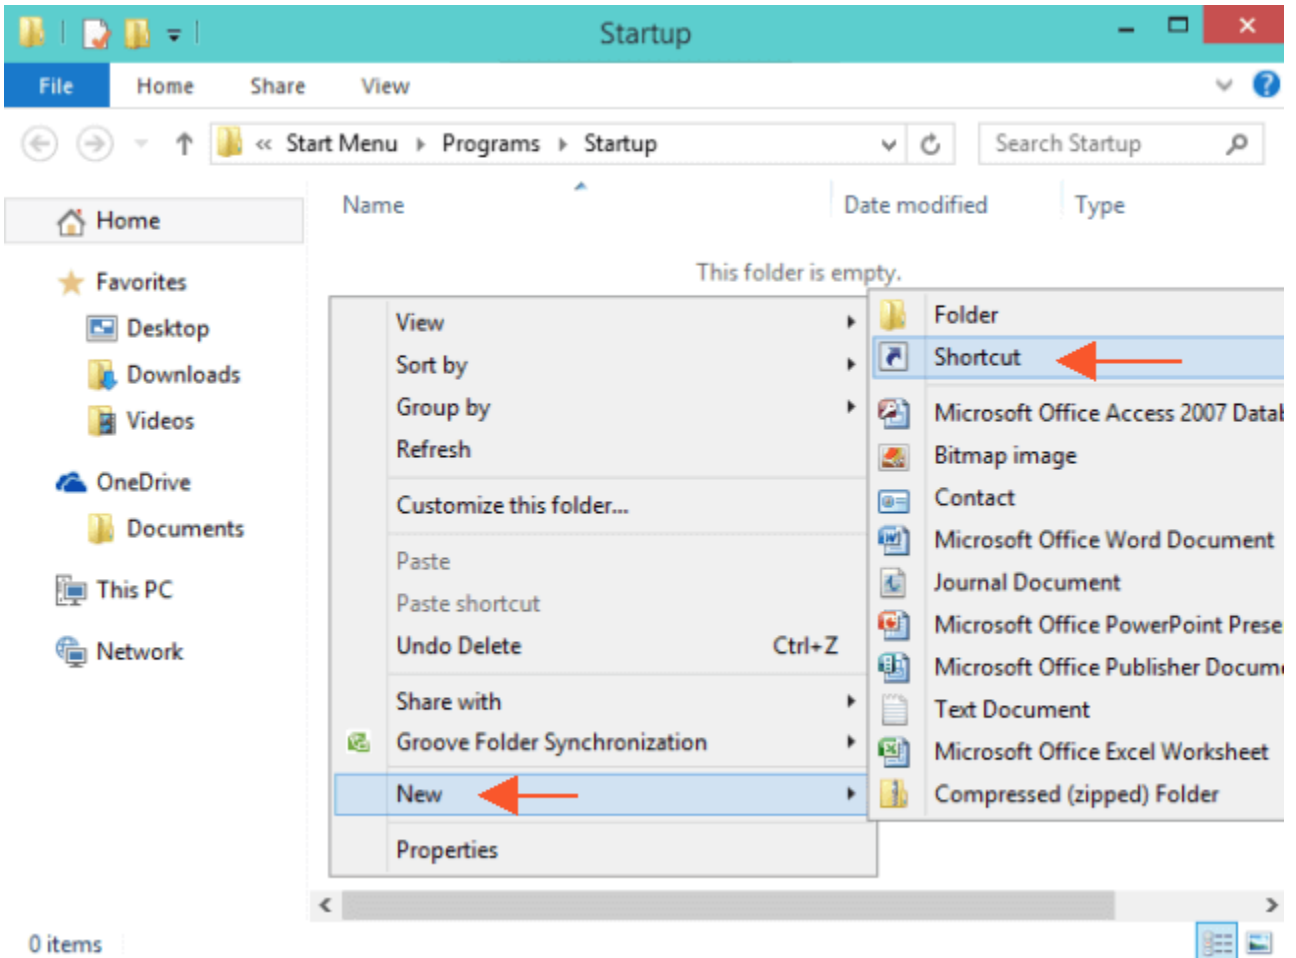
Startup

File Home Share View

« Start Menu › Programs › Startup

Search Startup

Home

Favorites
Desktop
Downloads
Videos

OneDrive
Documents

This PC

Network

Name
Date modified
Type

This folder is empty.

View
Sort by
Group by
Refresh
Customize this folder...
Paste
Paste shortcut
Undo Delete Ctrl+Z
Share with
Groove Folder Synchronization
New
Properties

Folder
Shortcut
Microsoft Office Access 2007 Datab
Bitmap image
Contact
Microsoft Office Word Document
Journal Document
Microsoft Office PowerPoint Prese
Microsoft Office Publisher Docum
Text Document
Microsoft Office Excel Worksheet
Compressed (zipped) Folder

0 items